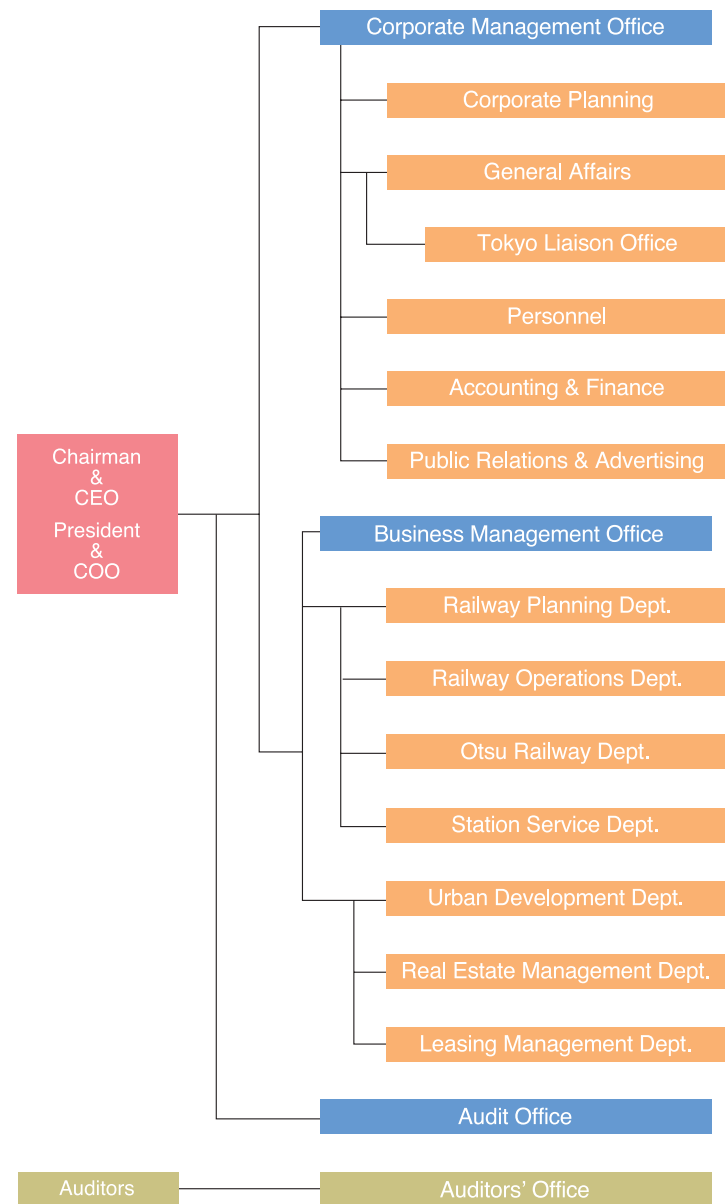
Corporate Management Office
Corporate Planning
General Affairs
Tokyo Liaison Office
Personnel
Accounting & Finance
Public Relations & Advertising

Chairman
&
CEO
President
&
COO

Business Management Office
Railway Planning Dept.
Railway Operations Dept.
Otsu Railway Dept.
Station Service Dept.
Urban Development Dept.
Real Estate Management Dept.
Leasing Management Dept.
Audit Office

Auditors
Auditors' Office